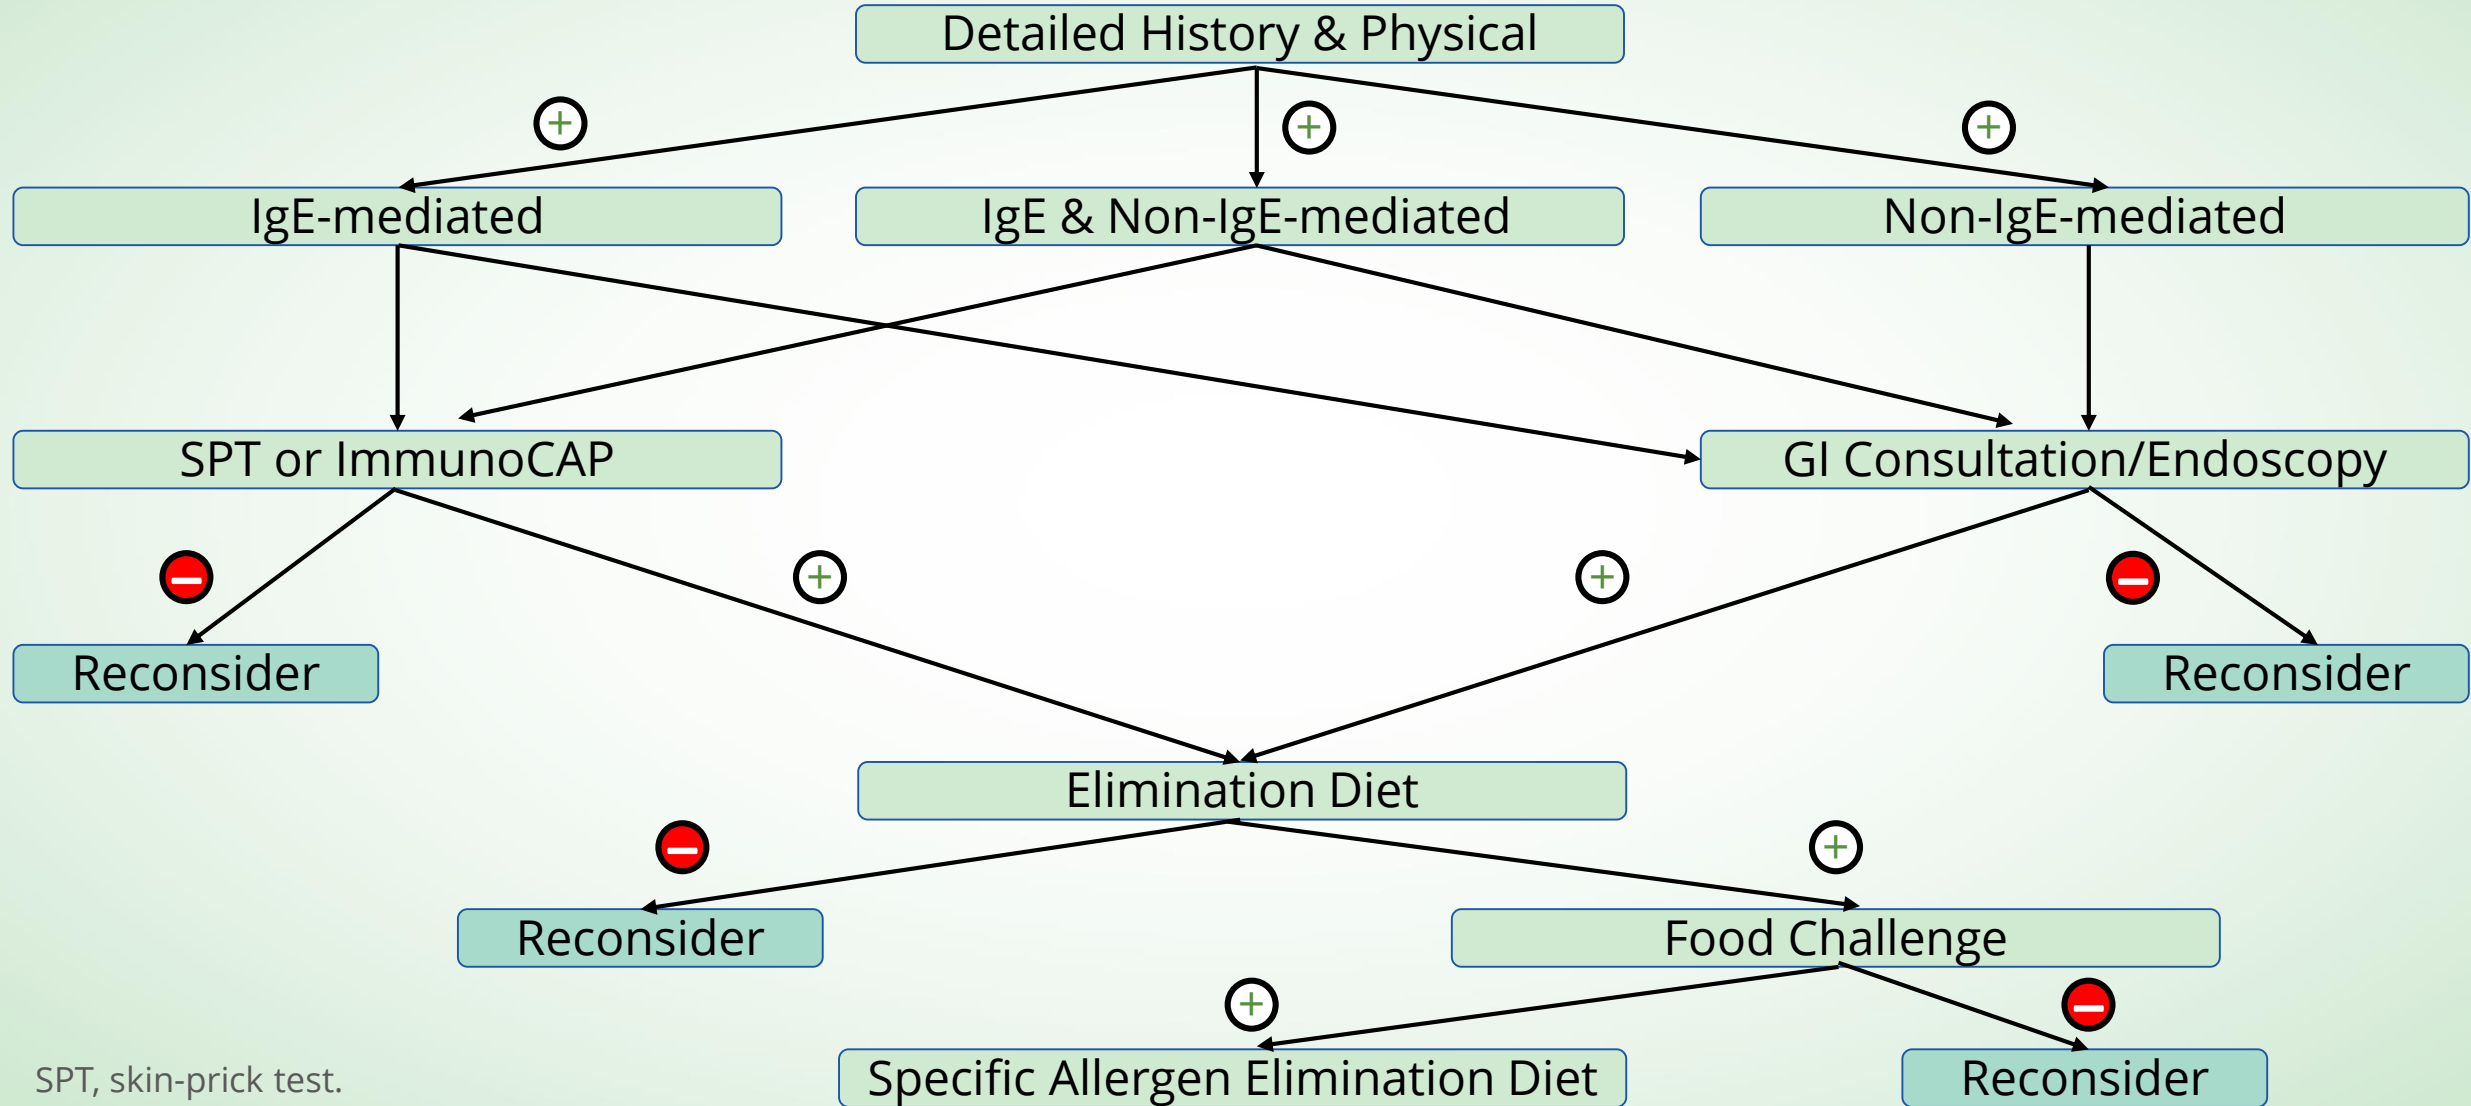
Detailed History & Physical

+ + +

IgE-mediated

IgE & Non-IgE-mediated

Non-IgE-mediated

SPT or ImmunoCAP

GI Consultation/Endoscopy

− + + −

Reconsider

Reconsider

Elimination Diet

− +

Reconsider

Food Challenge

+ −

Specific Allergen Elimination Diet

Reconsider

SPT, skin-prick test.